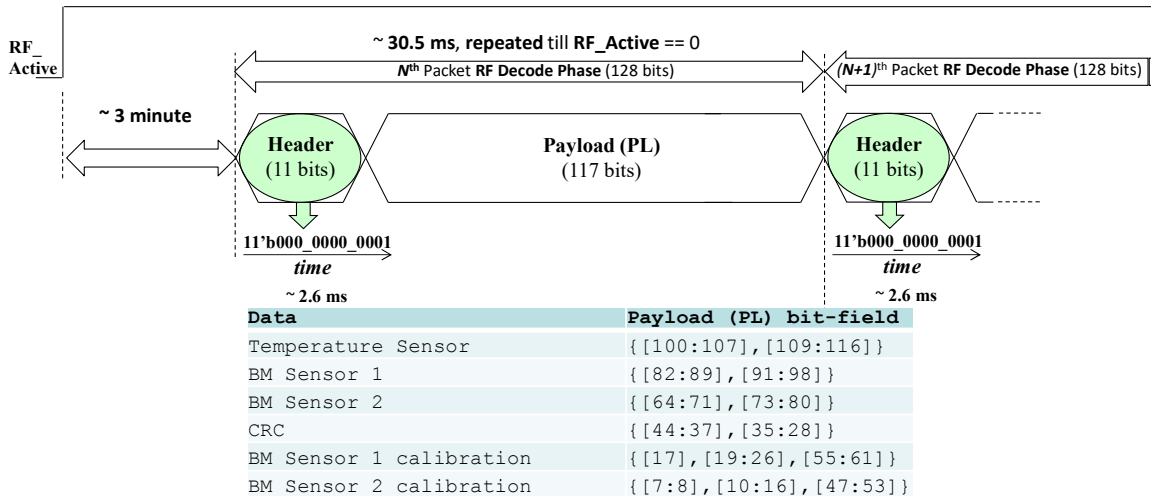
RF_Active

~ 30.5 ms, repeated till RF_Active == 0

$N^{th}$ Packet RF Decode Phase (128 bits)

$(N+1)^{th}$ Packet RF Decode Phase (128 bits)

~ 3 minute

Header (11 bits)

Payload (PL) (117 bits)

Header (11 bits)

11'b000_0000_0001

time

~ 2.6 ms

11'b000_0000_0001

time

~ 2.6 ms

| Data | Payload (PL) bit-field |
|---|---|
| Temperature Sensor | {[100:107],[109:116]} |
| BM Sensor 1 | {[82:89],[91:98]} |
| BM Sensor 2 | {[64:71],[73:80]} |
| CRC | {[44:37],[35:28]} |
| BM Sensor 1 calibration | {[17],[19:26],[55:61]} |
| BM Sensor 2 calibration | {[7:8],[10:16],[47:53]} |